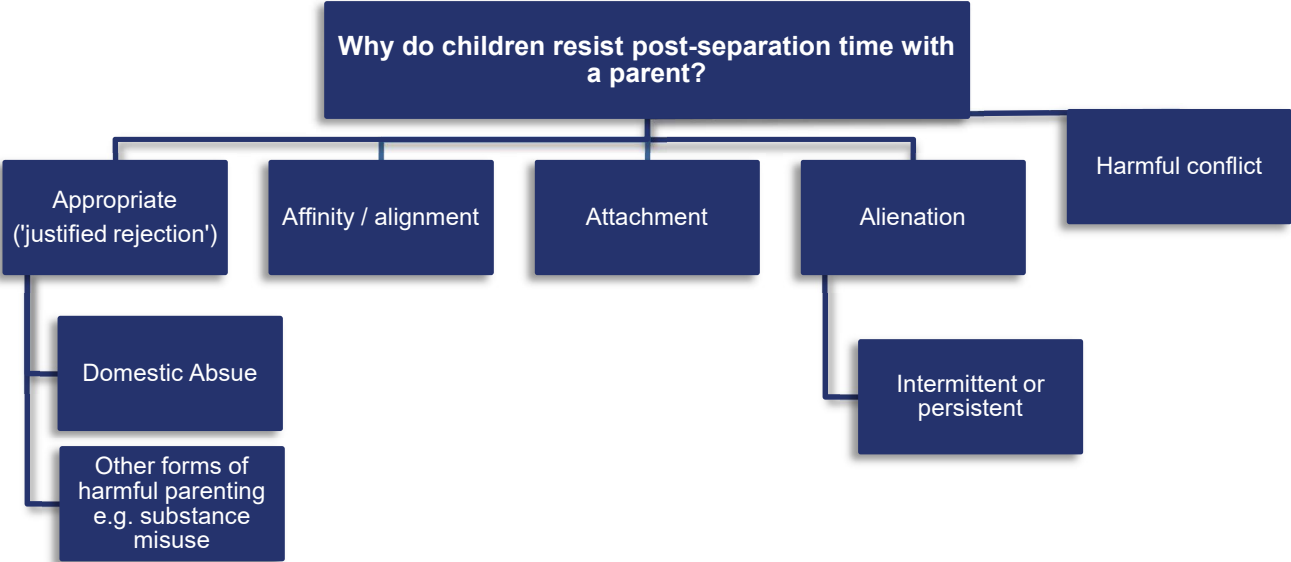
Why do children resist post-separation time with a parent?

Appropriate ('justified rejection')

Affinity / alignment

Attachment

Alienation

Harmful conflict

Domestic Absue

Other forms of harmful parenting e.g. substance misuse

Intermittent or persistent